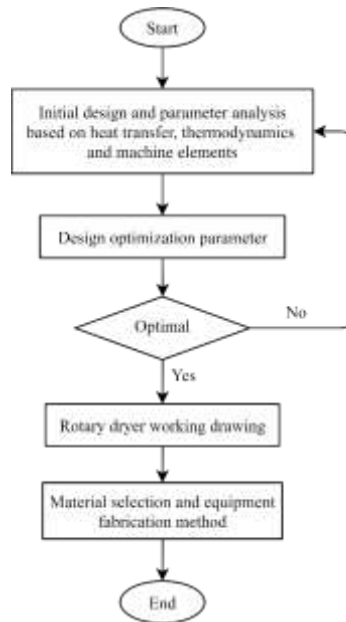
Start

Initial design and parameter analysis based on heat transfer, thermodynamics and machine elements

Design optimization parameter

Optimal

No

Yes

Rotary dryer working drawing

Material selection and equipment fabrication method

End